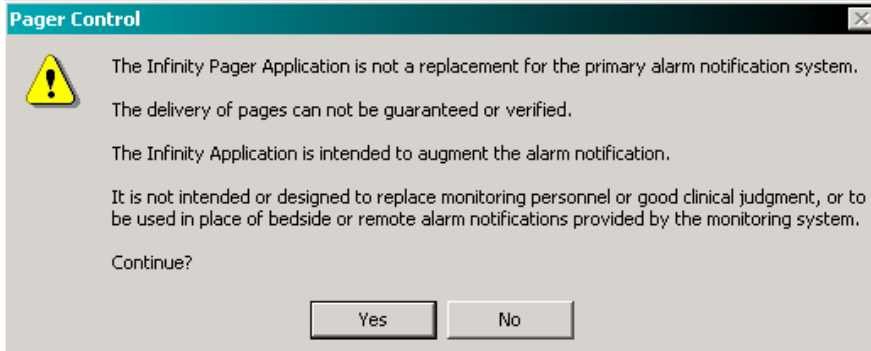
Pager Control

The Infinity Pager Application is not a replacement for the primary alarm notification system.

The delivery of pages can not be guaranteed or verified.

The Infinity Application is intended to augment the alarm notification.

It is not intended or designed to replace monitoring personnel or good clinical judgment, or to be used in place of bedside or remote alarm notifications provided by the monitoring system.

Continue?

Yes

No